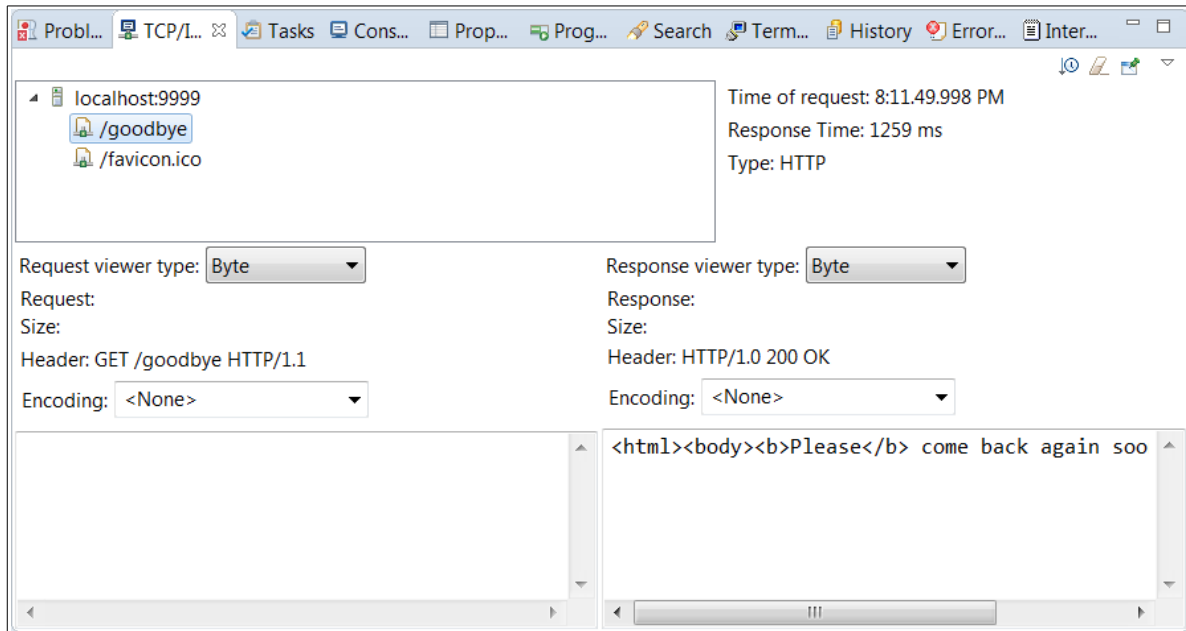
Probl... TCP/I... Tasks Cons... Prop... Prog... Search Term... History Error... Inter...

localhost:9999
/goodbye
/favicon.ico

Time of request: 8:11.49.998 PM
Response Time: 1259 ms
Type: HTTP

Request viewer type: Byte
Request:
Size:
Header: GET /goodbye HTTP/1.1
Encoding: <None>

Response viewer type: Byte
Response:
Size:
Header: HTTP/1.0 200 OK
Encoding: <None>

<html><body><b>Please</b> come back again soo